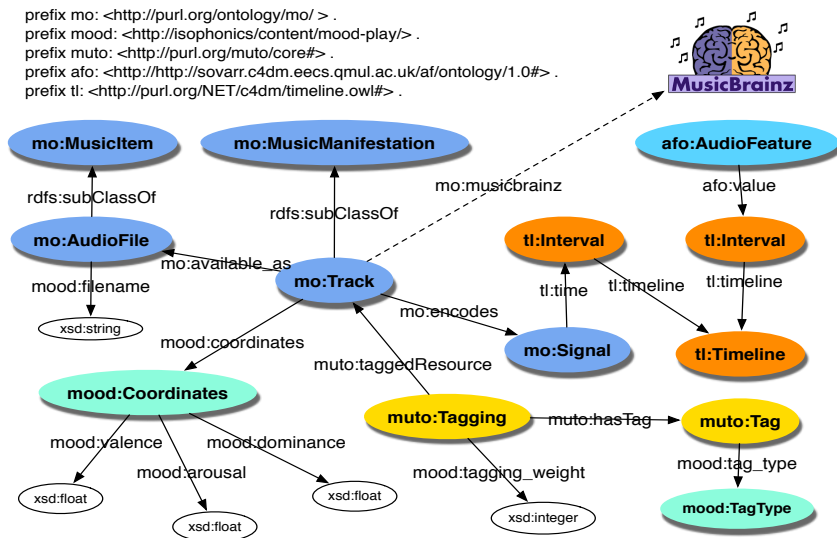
prefix mo: <http://purl.org/ontology/mo/ > .
prefix mood: <http://isophonics/content/mood-play/> .
prefix muto: <http://purl.org/muto/core#> .
prefix afo: <http://http://sovarr.c4dm.eecs.qmul.ac.uk/af/ontology/1.0#> .
prefix tl: <http://purl.org/NET/c4dm/timeline.owl#> .

MusicBrainz

mo:MusicItem

mo:MusicManifestation

afo:AudioFeature

rdfs:subClassOf

rdfs:subClassOf

mo:musicbrainz

afo:value

mo:AudioFile

tl:Interval

tl:Interval

mo:available_as

mo:Track

tl:time

tl:timeline

tl:timeline

mood:filename

xsd:string

mo:encodes

mood:coordinates

mo:Signal

tl:Timeline

muto:taggedResource

mood:Coordinates

muto:Tagging

muto:hasTag

muto:Tag

mood:valence

mood:dominance

mood:arousal

mood:tagging_weight

mood:tag_type

xsd:float

xsd:float

xsd:float

xsd:integer

mood:TagType